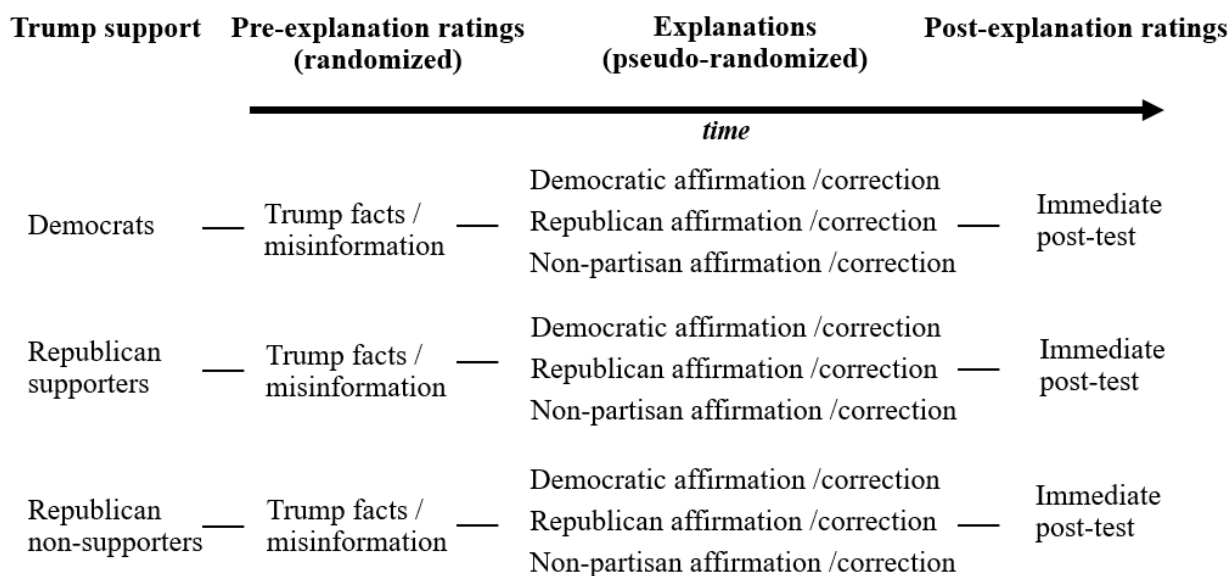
Trump support

Pre-explanation ratings (randomized)

Explanations (pseudo-randomized)

Post-explanation ratings

time

Democrats — Trump facts / misinformation — Democratic affirmation /correction
Republican affirmation /correction
Non-partisan affirmation /correction — Immediate post-test

Republican supporters — Trump facts / misinformation — Democratic affirmation /correction
Republican affirmation /correction
Non-partisan affirmation /correction — Immediate post-test

Republican non-supporters — Trump facts / misinformation — Democratic affirmation /correction
Republican affirmation /correction
Non-partisan affirmation /correction — Immediate post-test